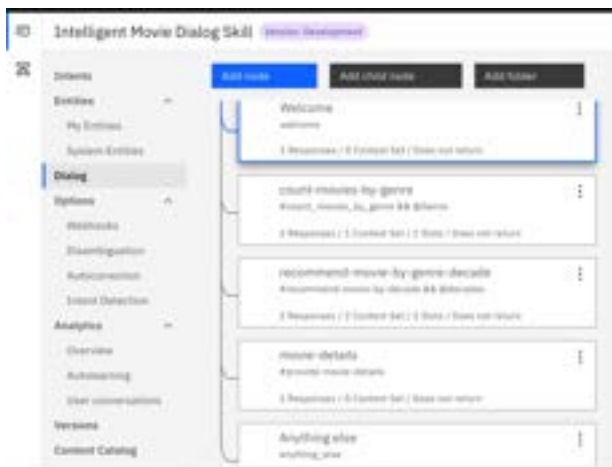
Intelligent Movie Dialog Skill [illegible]

Intents
Entities
My Entities
System Entities
Dialog
Options
Webhooks
Disambiguation
Autocorrection
Intent Detection
Analytics
Overview
Autolearning
User conversations
Versions
Content Catalog

Add node
Add child node
Add folder

Welcome
welcome
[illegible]

count-movies-by-genre
#count_movies_by_genre && @genre
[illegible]

recommend-movie-by-genre-decade
#recommend_movie_by_decade && @decades
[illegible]

movie-details
#provide_movie_details
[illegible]

Anything else
anything_else